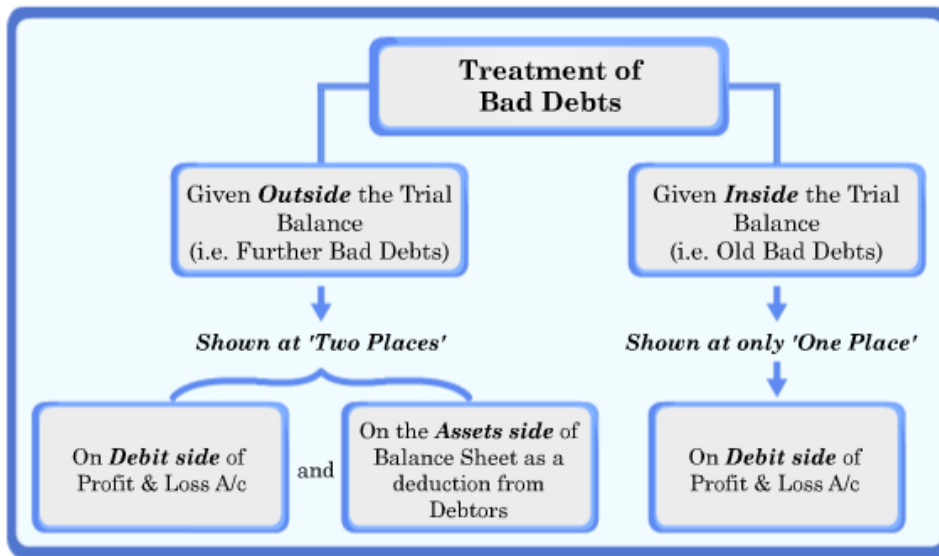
Treatment of Bad Debts

Given *Outside* the Trial Balance (i.e. Further Bad Debts)

Given *Inside* the Trial Balance (i.e. Old Bad Debts)

*Shown at 'Two Places'*

*Shown at only 'One Place'*

On *Debit side* of Profit & Loss A/c

and

On the *Assets side* of Balance Sheet as a deduction from Debtors

On *Debit side* of Profit & Loss A/c